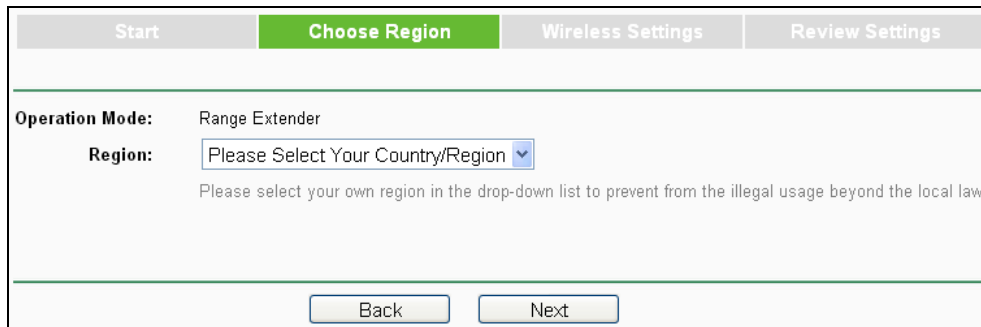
Start
Choose Region
Wireless Settings
Review Settings

Operation Mode: Range Extender

Region: Please Select Your Country/Region

Please select your own region in the drop-down list to prevent from the illegal usage beyond the local law

Back
Next